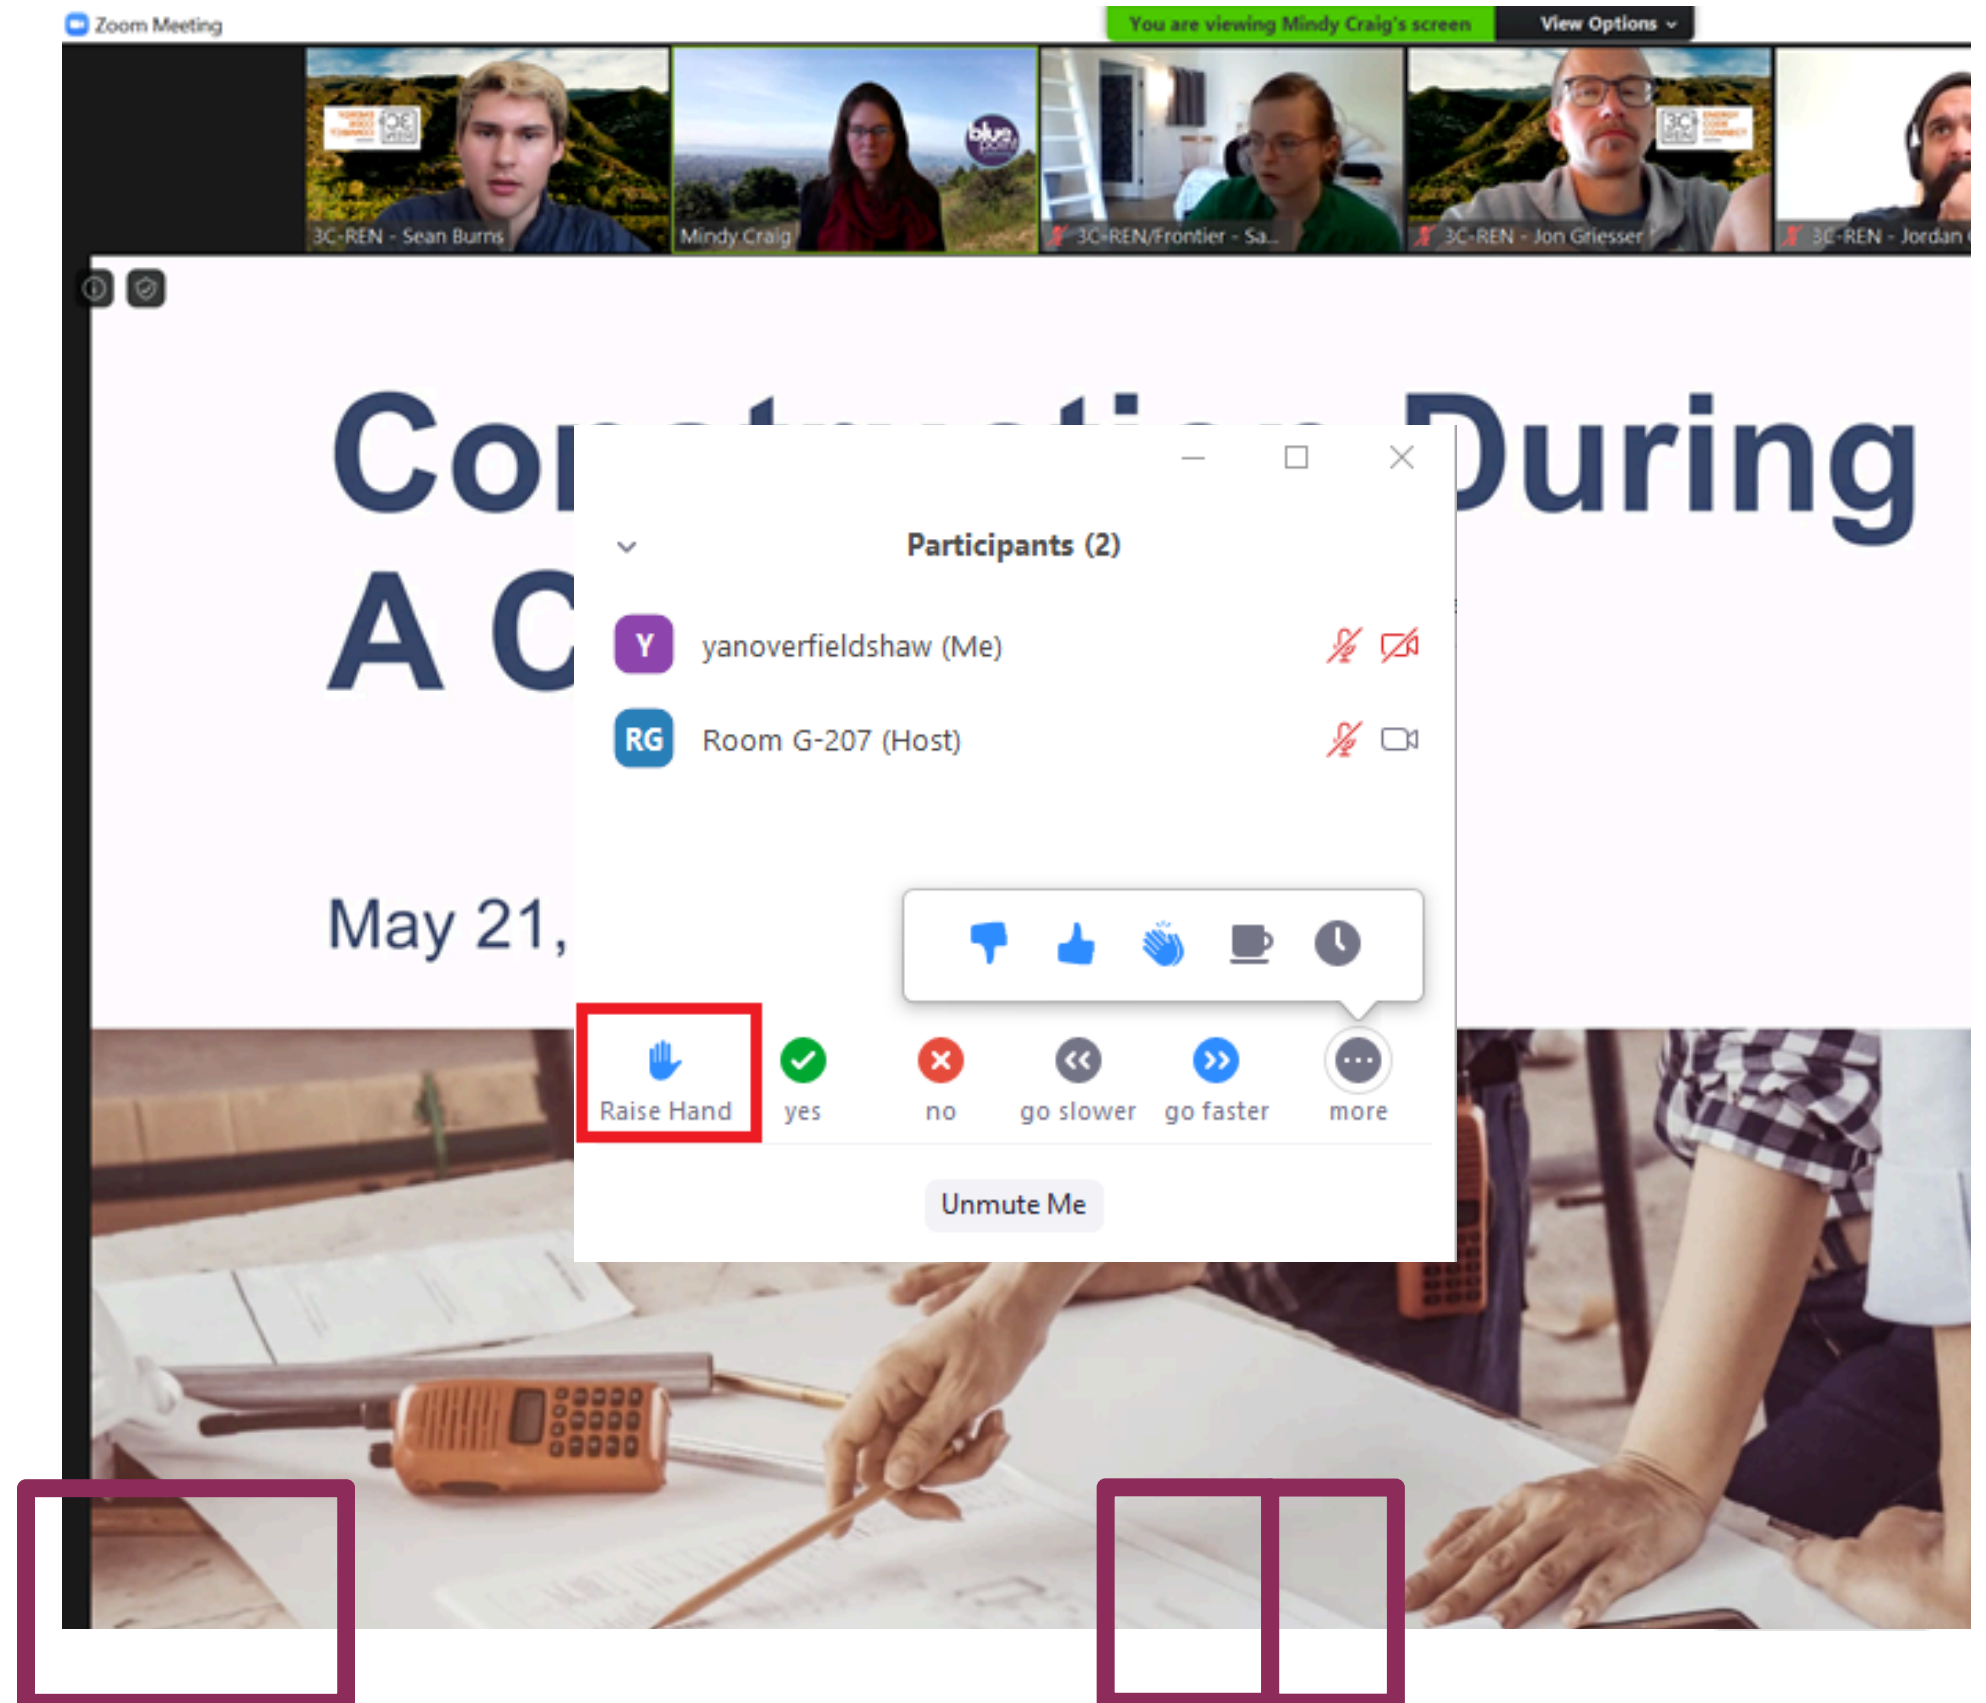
Zoom Meeting

You are viewing Mindy Craig's screen

View Options

3C-REN - Sean Burns

Mindy Craig

3C-REN/Frontier - Sa...

3C-REN - Jon Griesser

3C-REN - Jordan

Co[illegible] During

A C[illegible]

May 21,

Participants (2)

Y yanoverfieldshaw (Me)

RG Room G-207 (Host)

Raise Hand

yes

no

go slower

go faster

more

Unmute Me